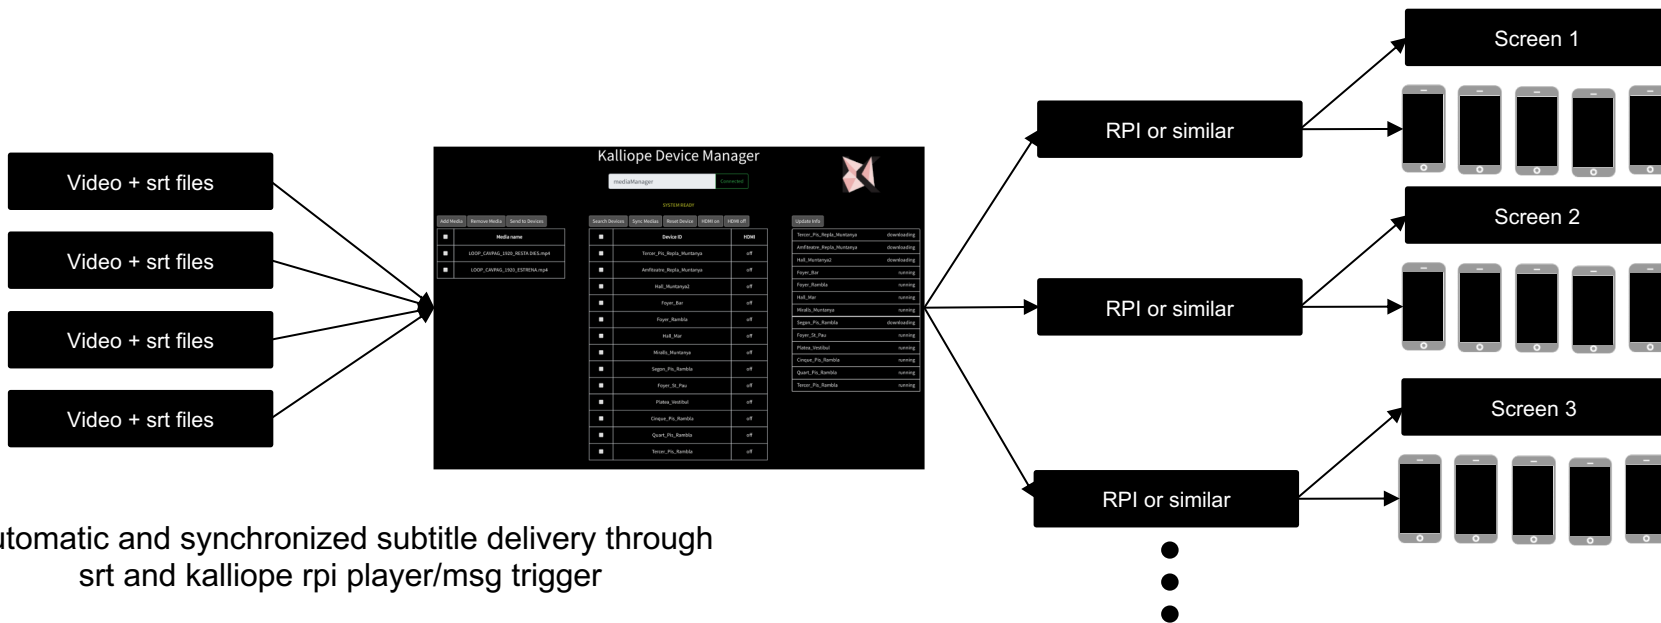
Video + srt files

Video + srt files

Video + srt files

Video + srt files

Kalliope Device Manager

mediaManager Connected

SYSTEM READY

Add Media Remove Media Send to Devices

| ■ | Media name |
|---|---|
| ■ | LOOP_CAVPAG_1920_RESTA DIES.mp4 |
| ■ | LOOP_CAVPAG_1920_ESTRENA.mp4 |

Search Devices Sync Medias Reset Device HDMI on HDMI off

| ■ | Device ID | HDMI |
|---|---|---|
| ■ | Tercer_Pis_Repla_Muntanya | off |
| ■ | Amfiteatre_Repla_Muntanya | off |
| ■ | Hall_Muntanya2 | off |
| ■ | Foyer_Bar | off |
| ■ | Foyer_Rambla | off |
| ■ | Hall_Mar | off |
| ■ | Miralls_Muntanya | off |
| ■ | Segon_Pis_Rambla | off |
| ■ | Foyer_St_Pau | off |
| ■ | Platea_Vestibul | off |
| ■ | Cinque_Pis_Rambla | off |
| ■ | Quart_Pis_Rambla | off |
| ■ | Tercer_Pis_Rambla | off |

Update Info

| | |
|---|---|
| Tercer_Pis_Repla_Muntanya | downloading |
| Amfiteatre_Repla_Muntanya | downloading |
| Hall_Muntanya2 | downloading |
| Foyer_Bar | running |
| Foyer_Rambla | running |
| Hall_Mar | running |
| Miralls_Muntanya | running |
| Segon_Pis_Rambla | downloading |
| Foyer_St_Pau | running |
| Platea_Vestibul | running |
| Cinque_Pis_Rambla | running |
| Quart_Pis_Rambla | running |
| Tercer_Pis_Rambla | running |

RPI or similar

RPI or similar

RPI or similar

Screen 1

Screen 2

Screen 3

utomatic and synchronized subtitle delivery through srt and kalliope rpi player/msg trigger